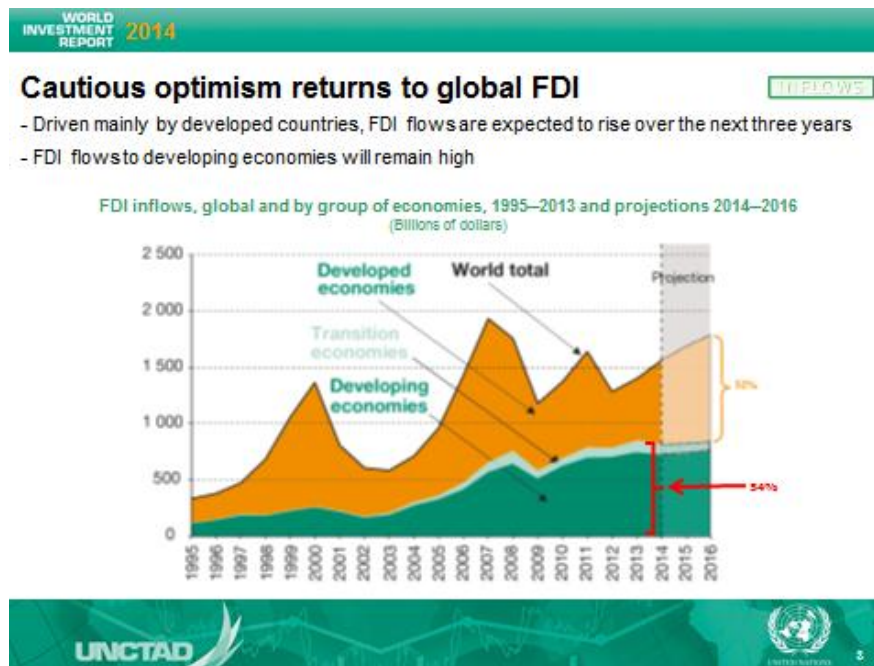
WORLD INVESTMENT REPORT 2014

Cautious optimism returns to global FDI

INFLOWS

- Driven mainly by developed countries, FDI flows are expected to rise over the next three years

- FDI flows to developing economies will remain high

FDI inflows, global and by group of economies, 1995–2013 and projections 2014–2016
(Billions of dollars)

2 500
2 000
1 500
1 000
500
0

Developed economies
World total
Transition economies
Developing economies
Projection
52%
54%

1995 1996 1997 1998 1999 2000 2001 2002 2003 2004 2005 2006 2007 2008 2009 2010 2011 2012 2013 2014 2015 2016

UNCTAD
UNITED NATIONS
3